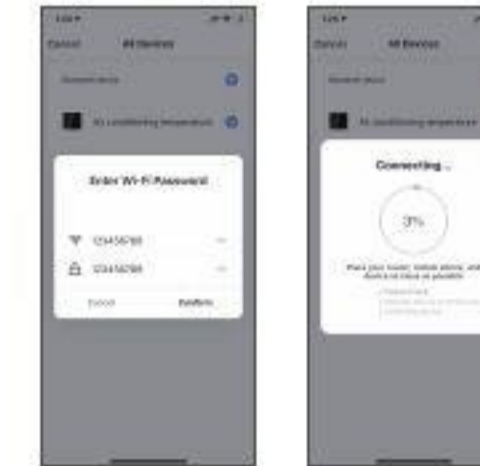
Cancel All Devices

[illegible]

Air conditioning temperature

Enter Wi-Fi Password

123456789

123456789

Cancel Confirm

Cancel All Devices

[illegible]

Air conditioning temperature

Connecting...

3%

Place your router, mobile phone, and device as close as possible.

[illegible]